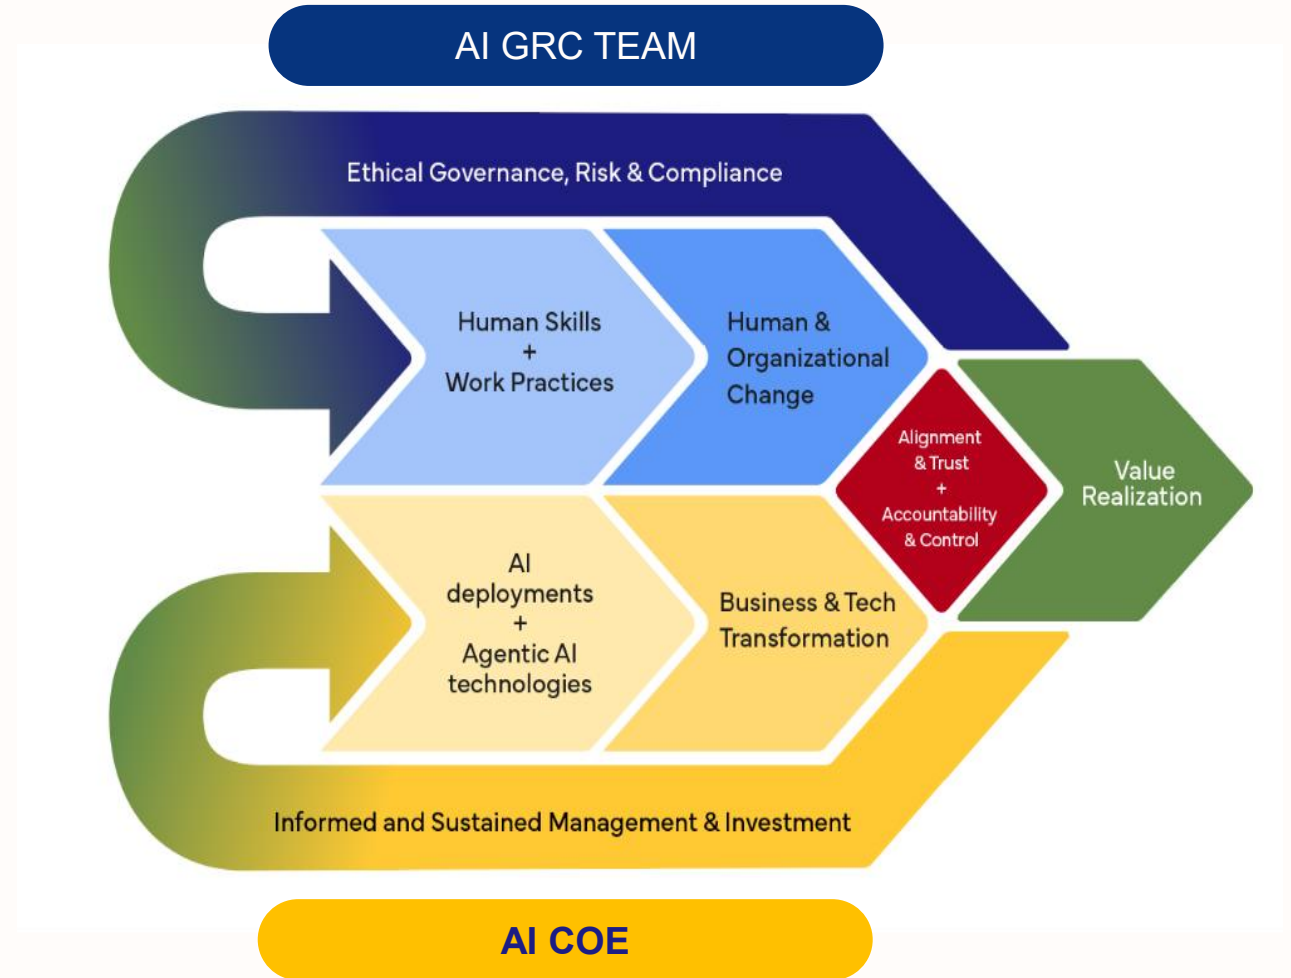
AI GRC TEAM

Ethical Governance, Risk & Compliance

Human Skills
+
Work Practices

Human & Organizational Change

Alignment & Trust
+
Accountability & Control

Value Realization

AI deployments
+
Agentic AI technologies

Business & Tech Transformation

Informed and Sustained Management & Investment

AI COE